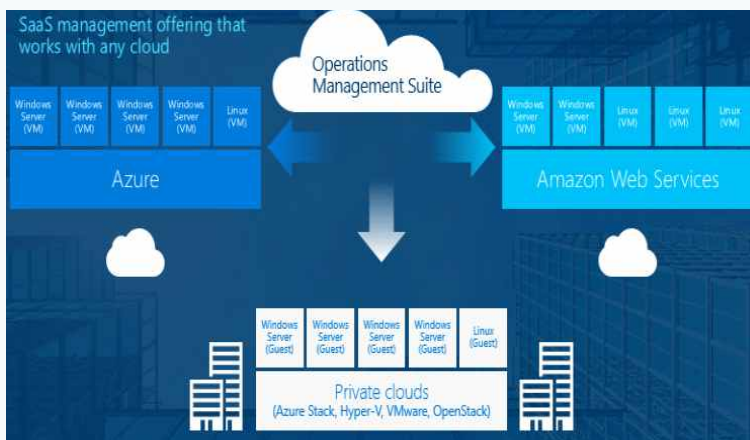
SaaS management offering that works with any cloud

Operations Management Suite

Windows Server (VM)

Windows Server (VM)

Windows Server (VM)

Windows Server (VM)

Linux (VM)

Azure

Windows Server (VM)

Windows Server (VM)

Linux (VM)

Linux (VM)

Linux (VM)

Amazon Web Services

Windows Server (Guest)

Windows Server (Guest)

Windows Server (Guest)

Windows Server (Guest)

Linux (Guest)

Private clouds (Azure Stack, Hyper-V, VMware, OpenStack)